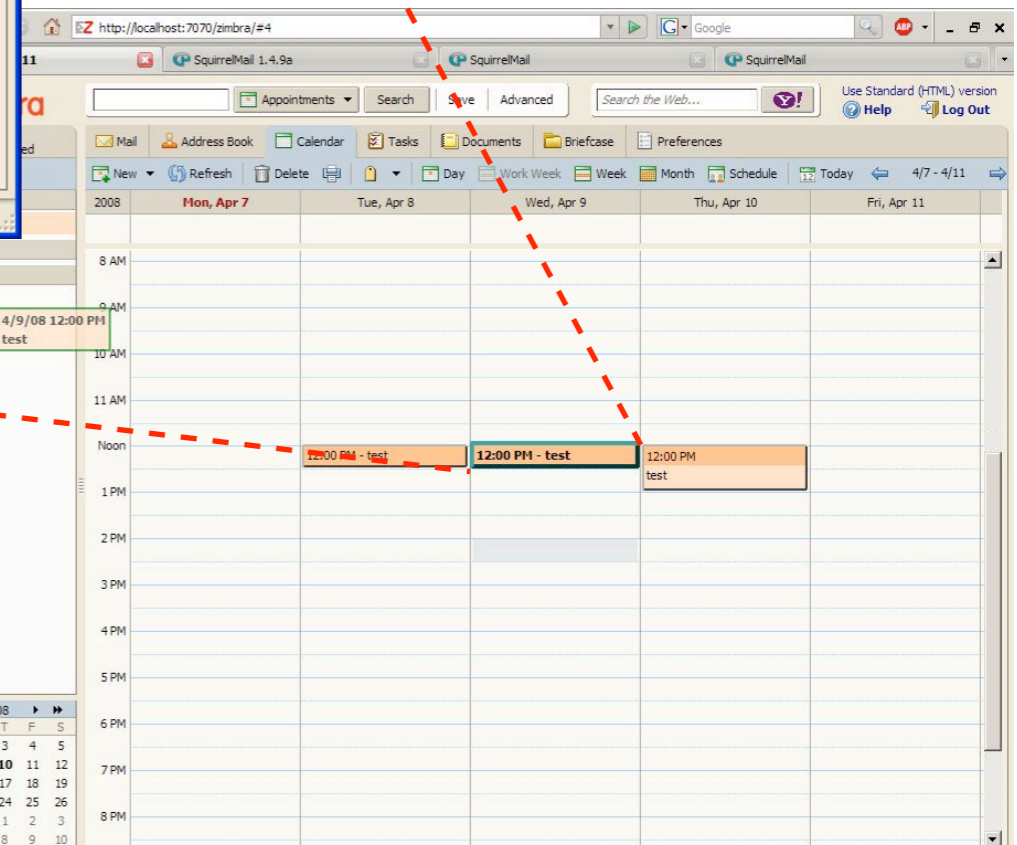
http://localhost:7070/zimbra/#4

Google

11

SquirrelMail 1.4.9a

SquirrelMail

SquirrelMail

ra

Appointments

Search

Save

Advanced

Search the Web...

Use Standard (HTML) version

Help

Log Out

ed

Mail

Address Book

Calendar

Tasks

Documents

Briefcase

Preferences

New

Refresh

Delete

Day

Work Week

Week

Month

Schedule

Today

4/7 - 4/11

2008

Mon, Apr 7

Tue, Apr 8

Wed, Apr 9

Thu, Apr 10

Fri, Apr 11

8 AM

9 AM

10 AM

11 AM

Noon

1 PM

2 PM

3 PM

4 PM

5 PM

6 PM

7 PM

8 PM

4/9/08 12:00 PM
test

12:00 PM - test

12:00 PM - test

12:00 PM
test

08

| T | F | S |
|---|---|---|
| 3 | 4 | 5 |
| 10 | 11 | 12 |
| 17 | 18 | 19 |
| 24 | 25 | 26 |
| 1 | 2 | 3 |
| 8 | 9 | 10 |